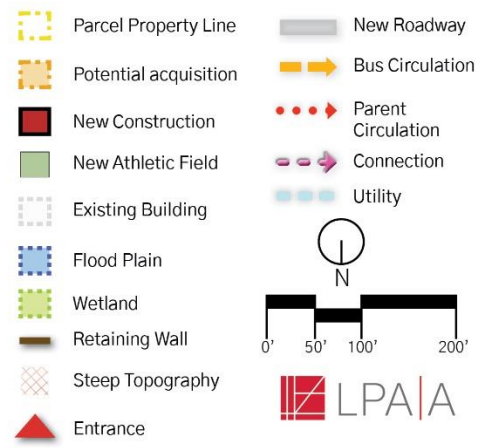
Parcel Property Line

Potential acquisition

New Construction

New Athletic Field

Existing Building

Flood Plain

Wetland

Retaining Wall

Steep Topography

Entrance

New Roadway

Bus Circulation

Parent Circulation

Connection

Utility

N

0'

50'

100'

200'

LPA|A